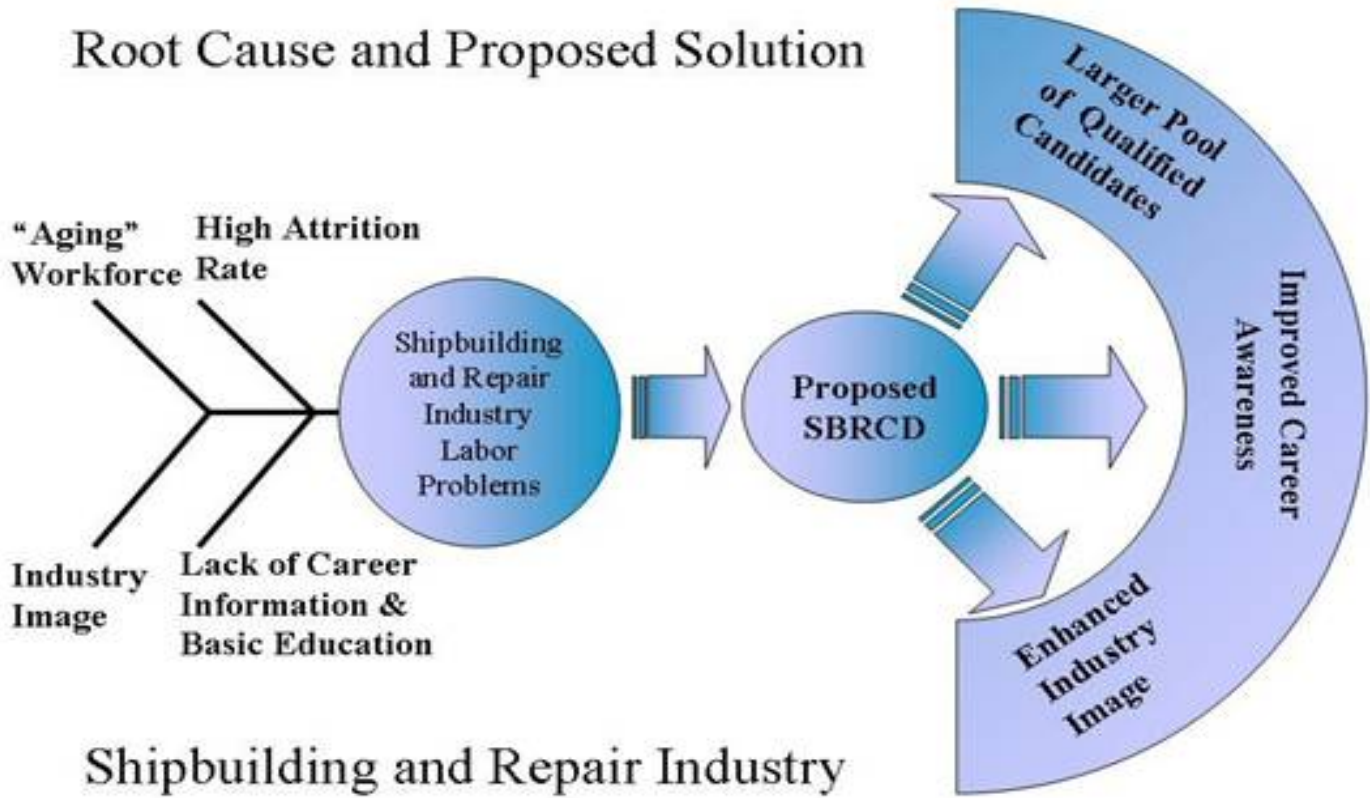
Root Cause and Proposed Solution

"Aging" Workforce

High Attrition Rate

Industry Image

Lack of Career Information & Basic Education

Shipbuilding and Repair Industry Labor Problems

Proposed SBRCD

Larger Pool of Qualified Candidates

Improved Career Awareness

Enhanced Industry Image

Shipbuilding and Repair Industry